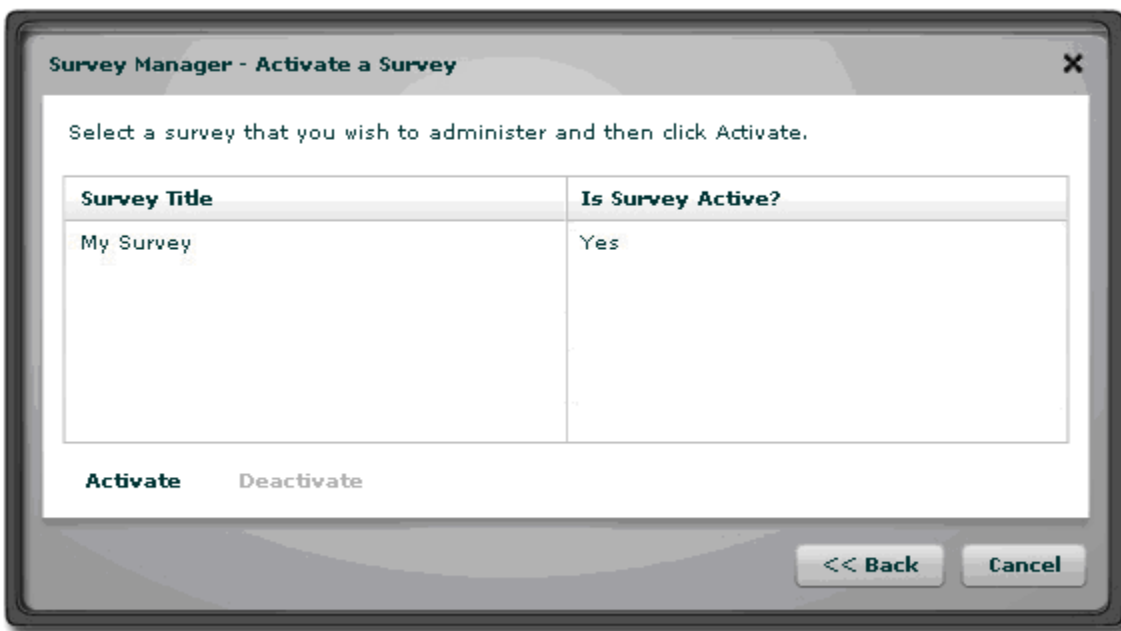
Survey Manager - Activate a Survey

×

Select a survey that you wish to administer and then click Activate.

| Survey Title | Is Survey Active? |
|---|---|
| My Survey | Yes |

Activate Deactivate

<< Back Cancel